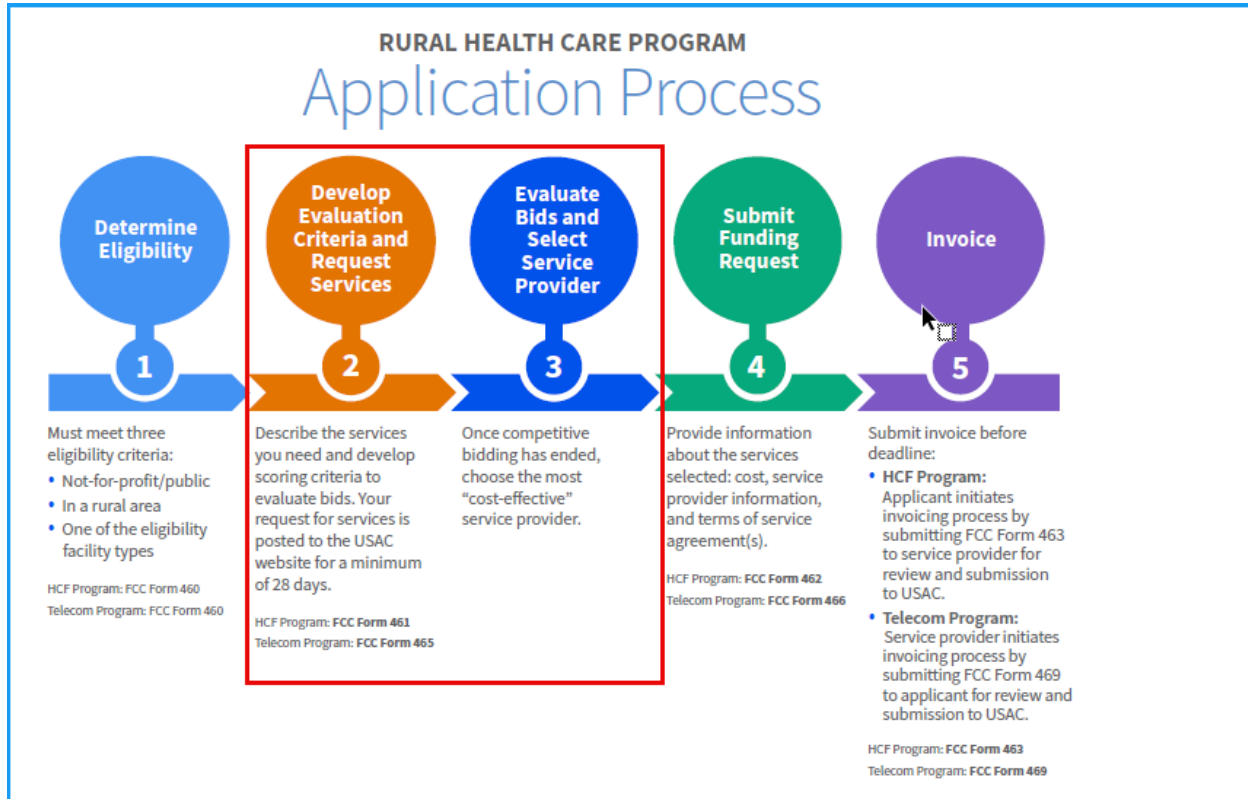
RURAL HEALTH CARE PROGRAM
Application Process

Determine Eligibility

1

Must meet three eligibility criteria:
• Not-for-profit/public
• In a rural area
• One of the eligibility facility types

HCF Program: FCC Form 460
Telecom Program: FCC Form 460

Develop Evaluation Criteria and Request Services

2

Describe the services you need and develop scoring criteria to evaluate bids. Your request for services is posted to the USAC website for a minimum of 28 days.

HCF Program: FCC Form 461
Telecom Program: FCC Form 465

Evaluate Bids and Select Service Provider

3

Once competitive bidding has ended, choose the most "cost-effective" service provider.

Submit Funding Request

4

Provide information about the services selected: cost, service provider information, and terms of service agreement(s).

HCF Program: FCC Form 462
Telecom Program: FCC Form 466

Invoice

5

Submit invoice before deadline:
• HCF Program: Applicant initiates invoicing process by submitting FCC Form 463 to service provider for review and submission to USAC.
• Telecom Program: Service provider initiates invoicing process by submitting FCC Form 469 to applicant for review and submission to USAC.

HCF Program: FCC Form 463
Telecom Program: FCC Form 469